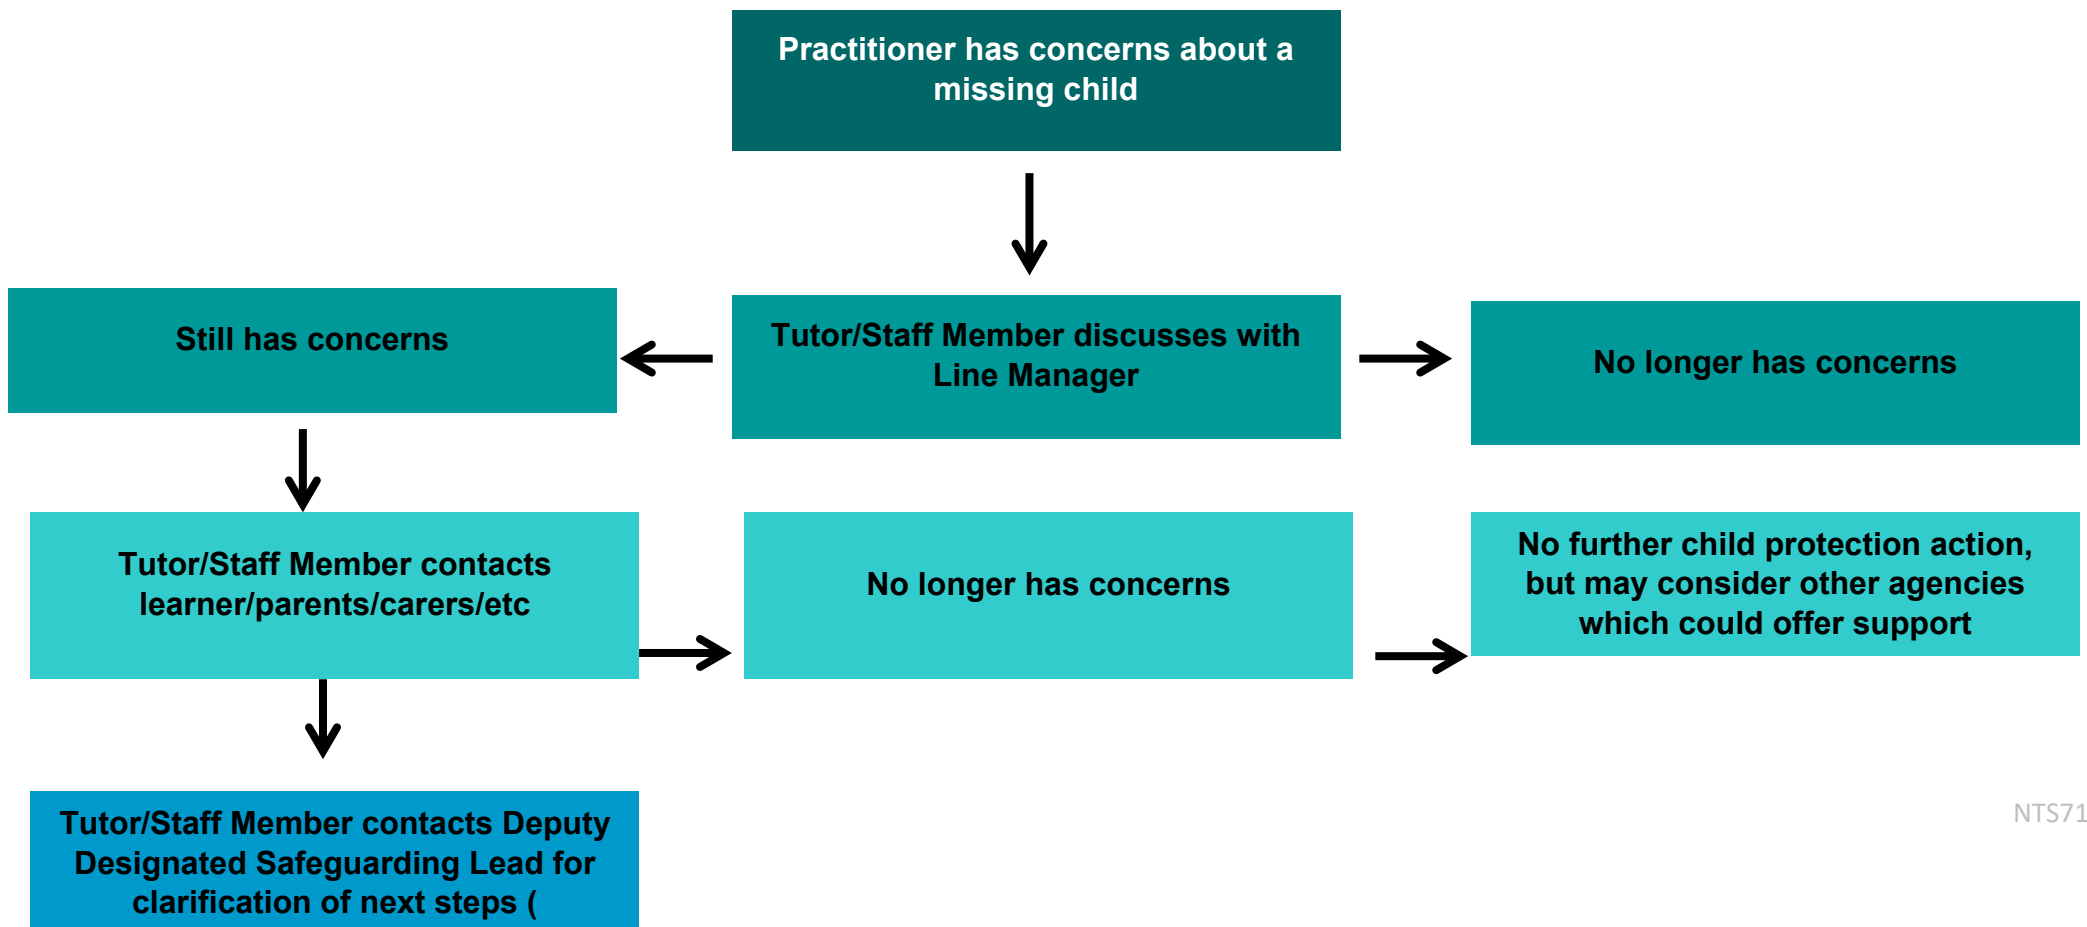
Practitioner has concerns about a missing child

Still has concerns

Tutor/Staff Member discusses with Line Manager

No longer has concerns

Tutor/Staff Member contacts learner/parents/carers/etc

No longer has concerns

No further child protection action, but may consider other agencies which could offer support

Tutor/Staff Member contacts Deputy Designated Safeguarding Lead for clarification of next steps (

NTS71